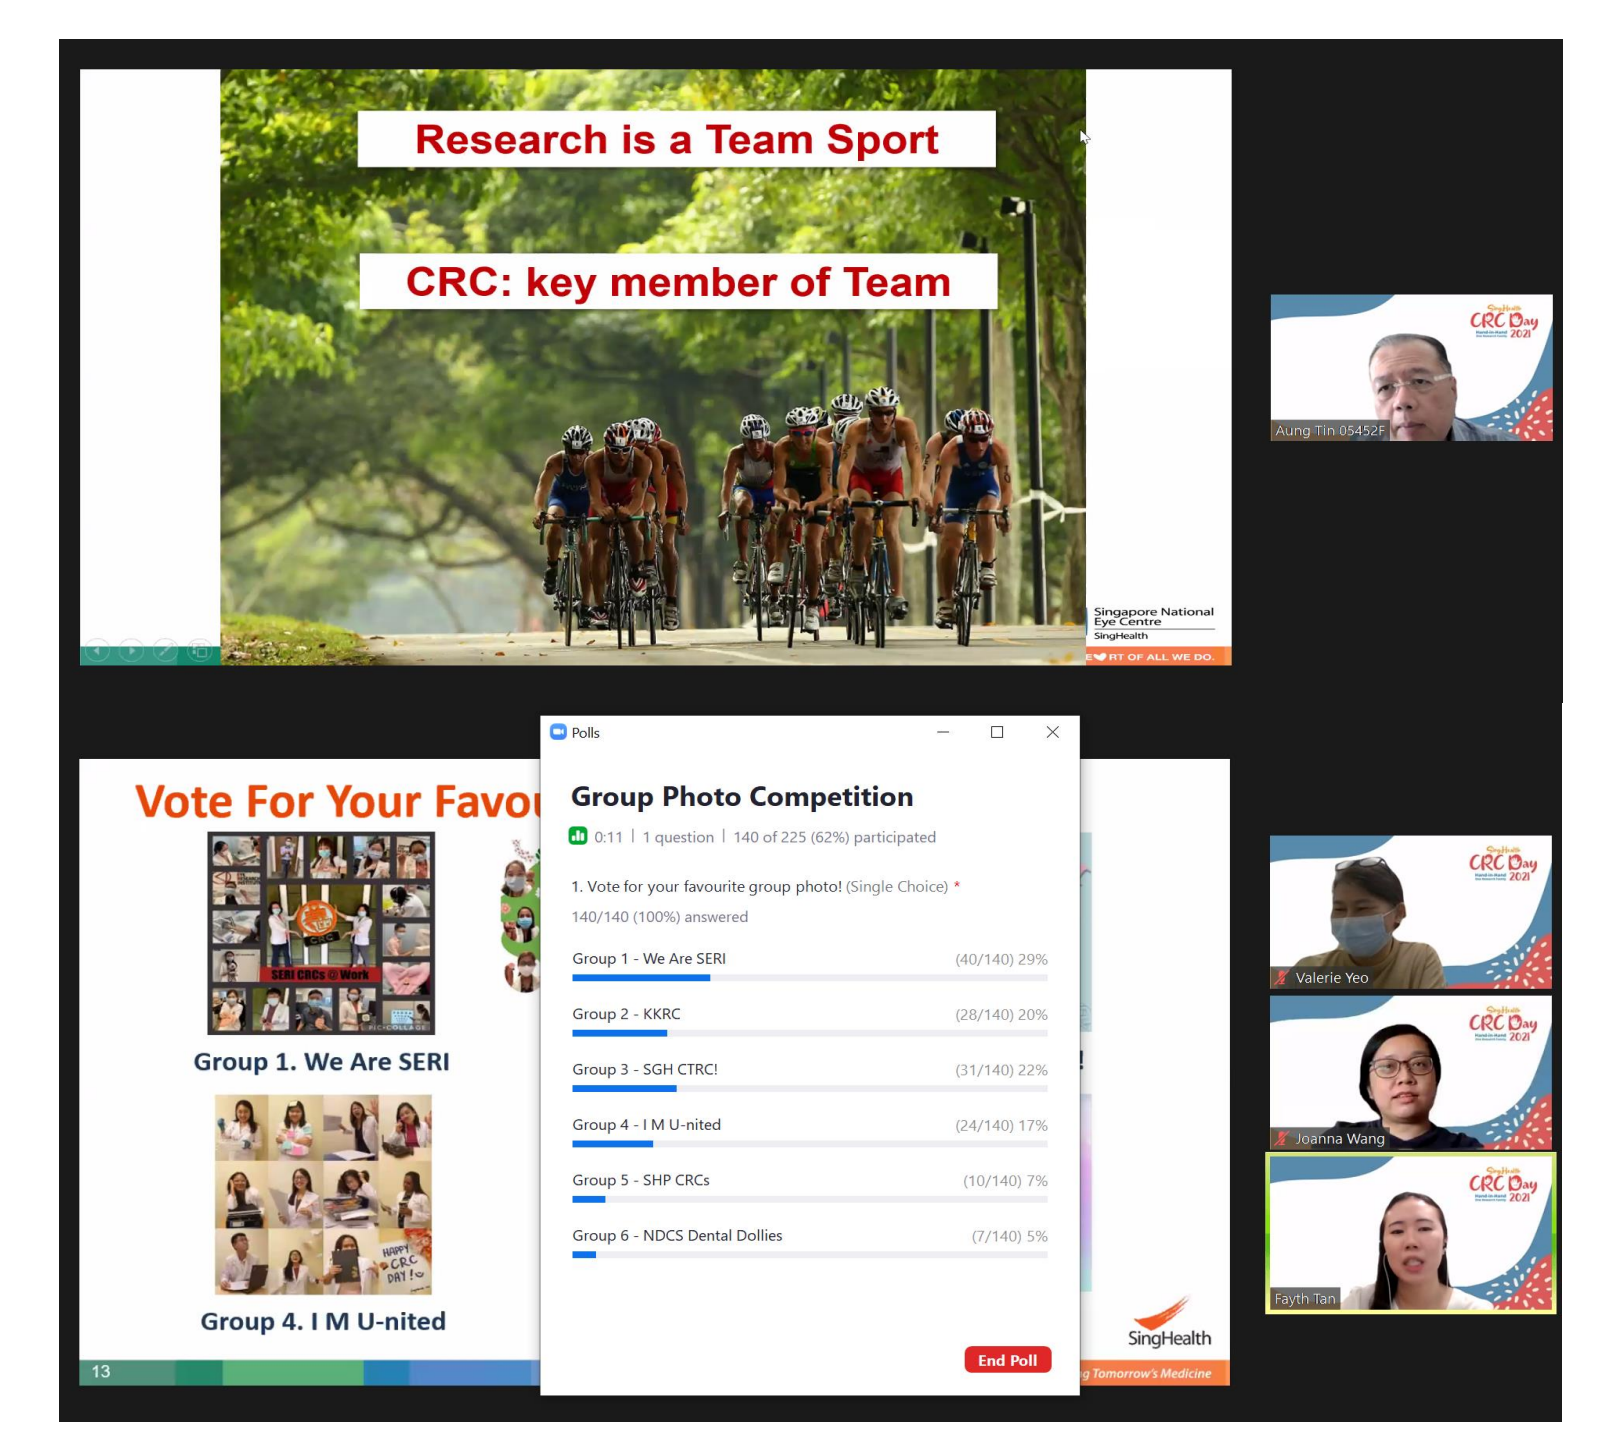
Research is a Team Sport

CRC: key member of Team

Singapore National Eye Centre
SingHealth
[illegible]RT OF ALL WE DO.

CRC Day 2021
Aung Tin 05452F

Vote For Your Favou

SERI CRCs @ Work

Group 1. We Are SERI

HAPPY CRC DAY!

Group 4. I M U-nited

13

Polls

Group Photo Competition

0:11 | 1 question | 140 of 225 (62%) participated

1. Vote for your favourite group photo! (Single Choice) *

140/140 (100%) answered

Group 1 - We Are SERI (40/140) 29%

Group 2 - KKRC (28/140) 20%

Group 3 - SGH CTRC! (31/140) 22%

Group 4 - I M U-nited (24/140) 17%

Group 5 - SHP CRCs (10/140) 7%

Group 6 - NDCS Dental Dollies (7/140) 5%

End Poll

SingHealth
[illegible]g Tomorrow's Medicine

CRC Day 2021
Valerie Yeo

CRC Day 2021
Joanna Wang

CRC Day 2021
Fayth Tan